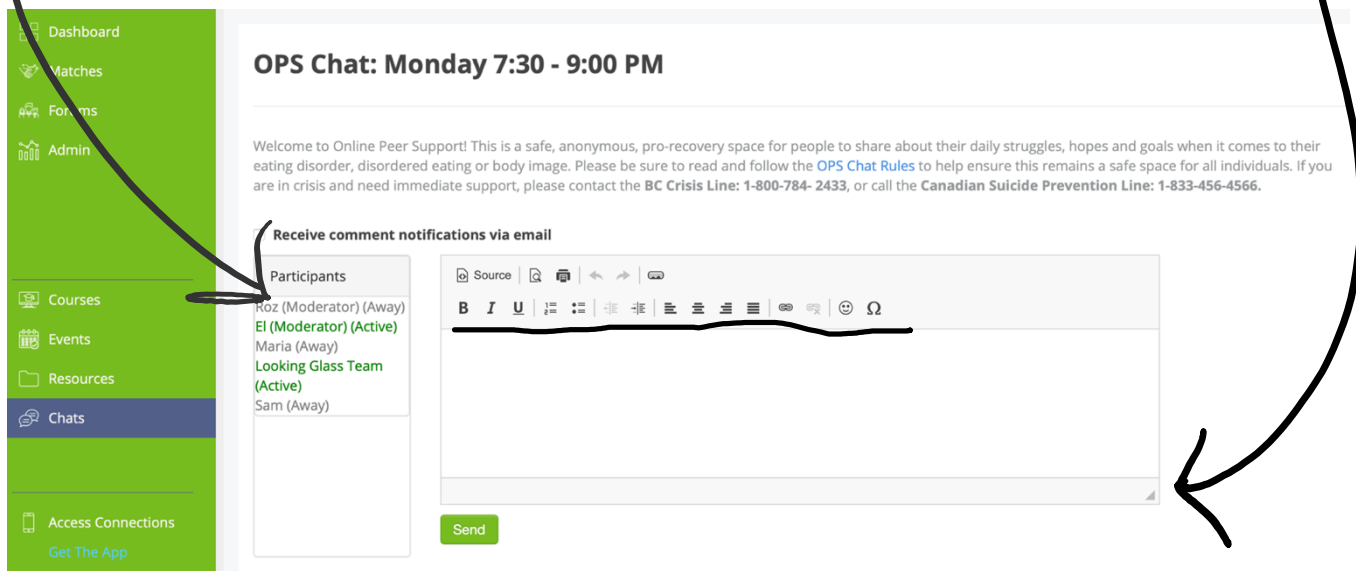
Dashboard
Matches
Forums
Admin
Courses
Events
Resources
Chats
Access Connections
Get The App

OPS Chat: Monday 7:30 - 9:00 PM

Welcome to Online Peer Support! This is a safe, anonymous, pro-recovery space for people to share about their daily struggles, hopes and goals when it comes to their eating disorder, disordered eating or body image. Please be sure to read and follow the OPS Chat Rules to help ensure this remains a safe space for all individuals. If you are in crisis and need immediate support, please contact the **BC Crisis Line: 1-800-784- 2433**, or call the **Canadian Suicide Prevention Line: 1-833-456-4566.**

Receive comment notifications via email

Participants
Roz (Moderator) (Away)
El (Moderator) (Active)
Maria (Away)
Looking Glass Team (Active)
Sam (Away)

Source
B I U Ω

Send